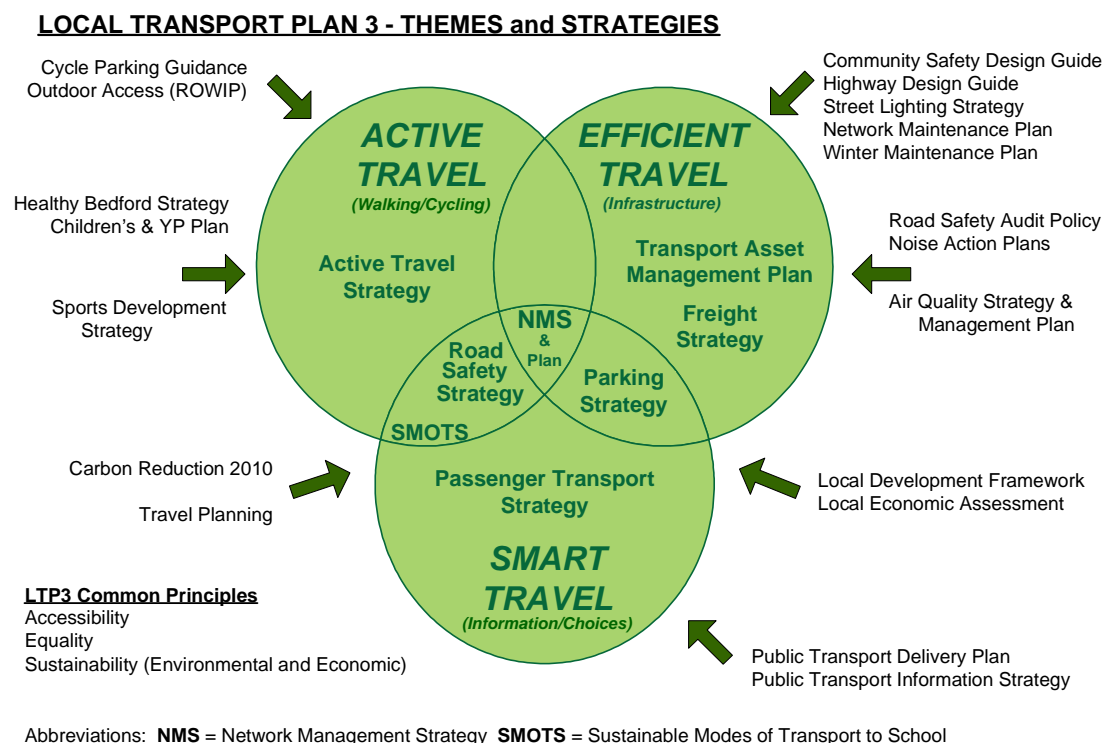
LOCAL TRANSPORT PLAN 3 - THEMES and STRATEGIES

Cycle Parking Guidance
Outdoor Access (ROWIP)

Community Safety Design Guide
Highway Design Guide
Street Lighting Strategy
Network Maintenance Plan
Winter Maintenance Plan

ACTIVE TRAVEL
(Walking/Cycling)

EFFICIENT TRAVEL
(Infrastructure)

Healthy Bedford Strategy
Children's & YP Plan

Road Safety Audit Policy
Noise Action Plans

Active Travel Strategy

Transport Asset Management Plan

Sports Development Strategy

Freight Strategy

Air Quality Strategy & Management Plan

NMS & Plan

Road Safety Strategy

Parking Strategy

SMOTS

Carbon Reduction 2010

Travel Planning

Passenger Transport Strategy

Local Development Framework
Local Economic Assessment

SMART TRAVEL
(Information/Choices)

LTP3 Common Principles
Accessibility
Equality
Sustainability (Environmental and Economic)

Public Transport Delivery Plan
Public Transport Information Strategy

Abbreviations: NMS = Network Management Strategy SMOTS = Sustainable Modes of Transport to School